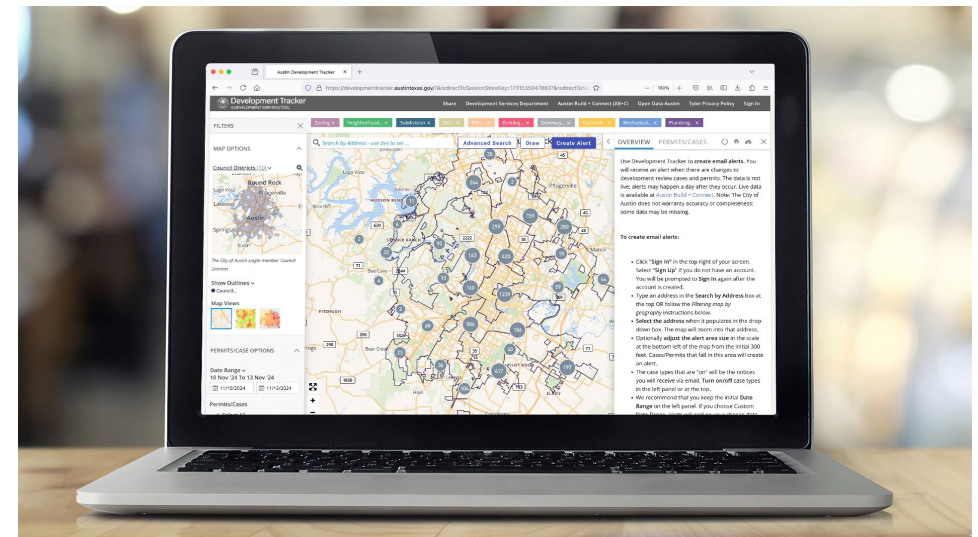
Austin Development Tracker

https://developmenttracker.austintexas.gov/?&redirectToSessionStoneKey=1731535047663?&redirectToSe

Development Tracker
A DEVELOPMENT SERVICES TOOL

Share Development Services Department Austin Build + Connect (AB+C) Open Data Austin Tyler Privacy Policy Sign In

Zoning × Neighborhood... × Subdivision × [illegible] × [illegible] × Building... × Driveway... × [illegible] × Mechanical... × Plumbing... ×

FILTERS

MAP OPTIONS

Council Districts (10)

Round Rock
Austin

The City of Austin single member Council Districts

Show Outlines
Council...

Map Views

PERMITS/CASE OPTIONS

Date Range
10 Nov '24 To 13 Nov '24
11/10/2024 11/13/2024

Permits/Cases

Search by Address - use this to set ...

Advanced Search Draw Create Alert

OVERVIEW PERMITS/CASES

Use Development Tracker to create email alerts. You will receive an alert when there are changes to development review cases and permits. The data is not live; alerts may happen a day after they occur. Live data is available at Austin Build + Connect. Note: The City of Austin does not warrant accuracy or completeness; some data may be missing.

To create email alerts:

• Click "Sign In" in the top right of your screen. Select "Sign Up" if you do not have an account. You will be prompted to Sign In again after the account is created.
• Type an address in the Search by Address box at the top OR follow the Filtering map by geography instructions below.
• Select the address when it populates in the drop-down box. The map will zoom into that address.
• Optionally adjust the alert area size in the scale at the bottom left of the map from the initial 300 feet. Cases/Permits that fall in this area will create an alert.
• The case types that are "on" will be the notices you will receive via email. Turn on/off case types in the left panel or at the top.
• We recommend that you keep the initial Date Range on the left panel. If you choose Custom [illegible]